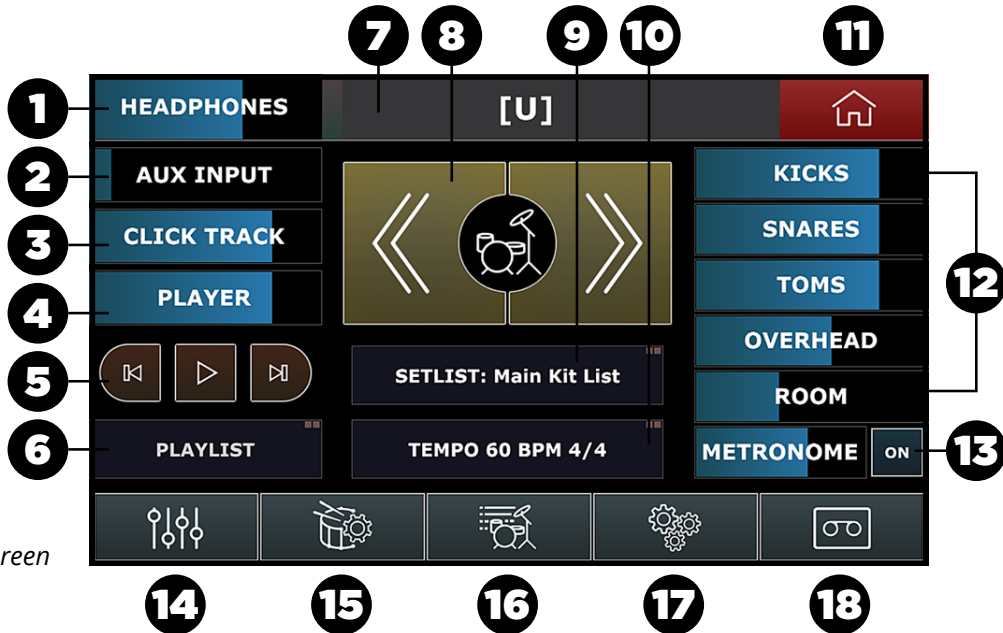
7 8 9 10 11

1 HEADPHONES [U]

2 AUX INPUT

3 CLICK TRACK

4 PLAYER

5

6 PLAYLIST

SETLIST: Main Kit List

TEMPO 60 BPM 4/4

KICKS
SNARES
TOMS
OVERHEAD
ROOM

12

METRONOME ON 13

reen

14 15 16 17 18